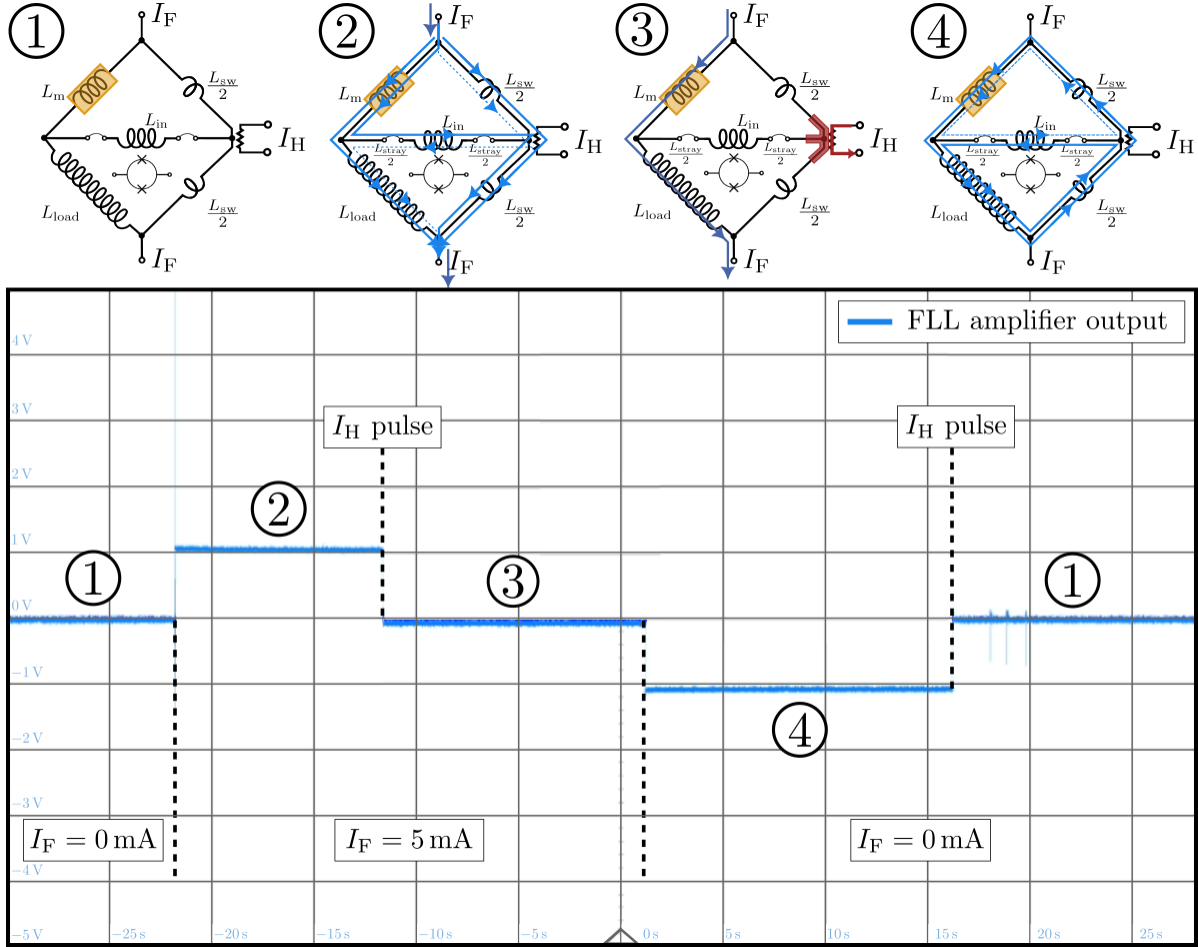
①
$I_\mathrm{F}$
$L_\mathrm{m}$
$\frac{L_\mathrm{sw}}{2}$
$L_\mathrm{in}$
$I_\mathrm{H}$
$L_\mathrm{load}$
$\frac{L_\mathrm{sw}}{2}$
$I_\mathrm{F}$

②
$I_\mathrm{F}$
$L_\mathrm{m}$
$\frac{L_\mathrm{sw}}{2}$
$L_\mathrm{in}$
$\frac{L_\mathrm{stray}}{2}$
$\frac{L_\mathrm{stray}}{2}$
$I_\mathrm{H}$
$L_\mathrm{load}$
$\frac{L_\mathrm{sw}}{2}$
$I_\mathrm{F}$

③
$I_\mathrm{F}$
$L_\mathrm{m}$
$\frac{L_\mathrm{sw}}{2}$
$L_\mathrm{in}$
$\frac{L_\mathrm{stray}}{2}$
$\frac{L_\mathrm{stray}}{2}$
$I_\mathrm{H}$
$L_\mathrm{load}$
$\frac{L_\mathrm{sw}}{2}$
$I_\mathrm{F}$

④
$I_\mathrm{F}$
$L_\mathrm{m}$
$\frac{L_\mathrm{sw}}{2}$
$L_\mathrm{in}$
$\frac{L_\mathrm{stray}}{2}$
$\frac{L_\mathrm{stray}}{2}$
$I_\mathrm{H}$
$L_\mathrm{load}$
$\frac{L_\mathrm{sw}}{2}$
$I_\mathrm{F}$

FLL amplifier output

4 V
3 V
2 V
1 V
0 V
−1 V
−2 V
−3 V
−4 V
−5 V

$I_\mathrm{H}$ pulse
$I_\mathrm{H}$ pulse
②
①
③
①
④

$I_\mathrm{F} = 0\,\mathrm{mA}$
$I_\mathrm{F} = 5\,\mathrm{mA}$
$I_\mathrm{F} = 0\,\mathrm{mA}$

−25 s
−20 s
−15 s
−10 s
−5 s
0 s
5 s
10 s
15 s
20 s
25 s